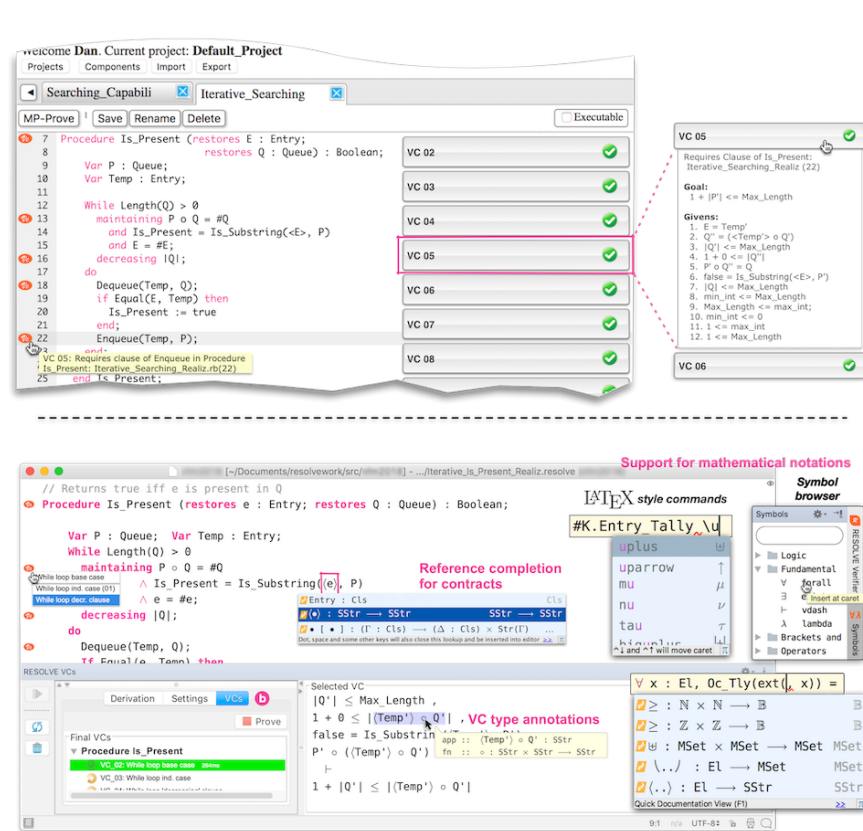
Welcome Dan. Current project: Default_Project

Projects Components Import Export

Searching_Capabili Iterative_Searching

MP-Prove Save Rename Delete Executable

7 Procedure Is_Present (restores E : Entry;
8 restores Q : Queue) : Boolean;
9 Var P : Queue;
10 Var Temp : Entry;
11
12 While Length(Q) > 0
13 maintaining P o Q = #Q
14 and Is_Present = Is_Substring(<E>, P)
15 and E = #E;
16 decreasing |Q|;
17 do
18 Dequeue(Temp, Q);
19 if Equal(E, Temp) then
20 Is_Present := true
21 end;
22 Enqueue(Temp, P);
end;
25 end Is_Present;

VC 05: Requires clause of Enqueue in Procedure Is_Present: Iterative_Searching_Realiz.rb(22)

VC 02
VC 03
VC 04
VC 05
VC 06
VC 07
VC 08

VC 05

Requires Clause of Is_Present: Iterative_Searching_Realiz (22)

Goal:
1 + |P'| <= Max_Length

Givens:
1. E = Temp'
2. Q'' = (<Temp'> o Q')
3. |Q'| <= Max_Length
4. 1 + 0 <= |Q''|
5. P' o Q'' = Q
6. false = Is_Substring(<E>, P')
7. |Q| <= Max_Length
8. min_int <= Max_Length
9. Max_Length <= max_int;
10. min_int <= 0
11. 1 <= max_int
12. 1 <= Max_Length

VC 06

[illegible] [~/Documents/resolvework/src/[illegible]] - .../Iterative_Is_Present_Realiz.resolve

Support for mathematical notations

// Returns true iff e is present in Q
Procedure Is_Present (restores e : Entry; restores Q : Queue) : Boolean;

$\LaTeX$ style commands

Symbol browser

Var P : Queue; Var Temp : Entry;
While Length(Q) > 0
maintaining P ∘ Q = #Q
∧ Is_Present = Is_Substring(⟨e⟩, P)
∧ e = #e;
decreasing |Q|;
do
Dequeue(Temp, Q);
If Equal(e, Temp) then

While loop base case
While loop ind. case (01)
While loop decr. clause

Reference completion for contracts

#K.Entry_Tally_\u

uplus ⊎
uparrow ↑
mu μ
nu ν
tau τ
^↓ and ^↑ will move caret

Entry : Cls Cls
⟨•⟩ : SStr ⟶ SStr SStr ⟶ SStr
• [ • ] : (Γ : Cls) ⟶ (Δ : Cls) × Str(Γ) ⟶ ...
Dot, space and some other keys will also close this lookup and be inserted into editor

Symbols
Logic
Fundamental
∀ forall
∃ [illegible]
⊢ vdash
λ lambda
Brackets and
Operators
Insert at caret
RESOLVE Verifier
Symbols

RESOLVE VCs

Derivation Settings VCs

Prove

Final VCs
Procedure Is_Present
VC_01: While loop base case 264ms
VC_02: While loop ind. case

Selected VC
|Q'| ≤ Max_Length ,
1 + 0 ≤ |⟨Temp'⟩ ∘ Q'| ,
false = Is_Substrin
P' ∘ (⟨Temp'⟩ ∘ Q')
⊢
1 + |Q'| ≤ |⟨Temp'⟩ ∘ Q'|

VC type annotations

app :: ⟨Temp'⟩ ∘ Q' : SStr
fn :: ∘ : SStr × SStr ⟶ SStr

∀ x : El, Oc_Tly(ext(, x)) =
≥ : ℕ × ℕ ⟶ 𝔹
≥ : ℤ × ℤ ⟶ 𝔹
⊎ : MSet × MSet ⟶ MSet
\..⁄ : El ⟶ MSet
⟨..⟩ : El ⟶ SStr
Quick Documentation View (F1)

9:1 n/a UTF-8